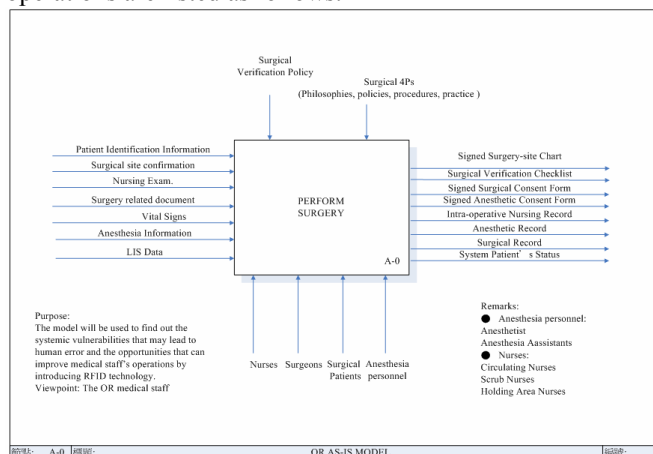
operations are listed as follows.

Surgical Verification Policy

Surgical 4Ps (Philosophies, policies, procedures, practice )

Patient Identification Information
Surgical site confirmation
Nursing Exam.
Surgery related document
Vital Signs
Anesthesia Information
LIS Data

PERFORM SURGERY

A-0

Signed Surgery-site Chart
Surgical Verification Checklist
Signed Surgical Consent Form
Signed Anesthetic Consent Form
Intra-operative Nursing Record
Anesthetic Record
Surgical Record
System Patient's Status

Nurses Surgeons Surgical Patients Anesthesia personnel

Purpose:
The model will be used to find out the systemic vulnerabilities that may lead to human error and the opportunities that can improve medical staff's operations by introducing RFID technology.
Viewpoint: The OR medical staff

Remarks:
● Anesthesia personnel:
Anesthetist
Anesthesia Aassistants
● Nurses:
Circulating Nurses
Scrub Nurses
Holding Area Nurses

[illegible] A-0 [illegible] OR AS-IS MODEL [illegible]